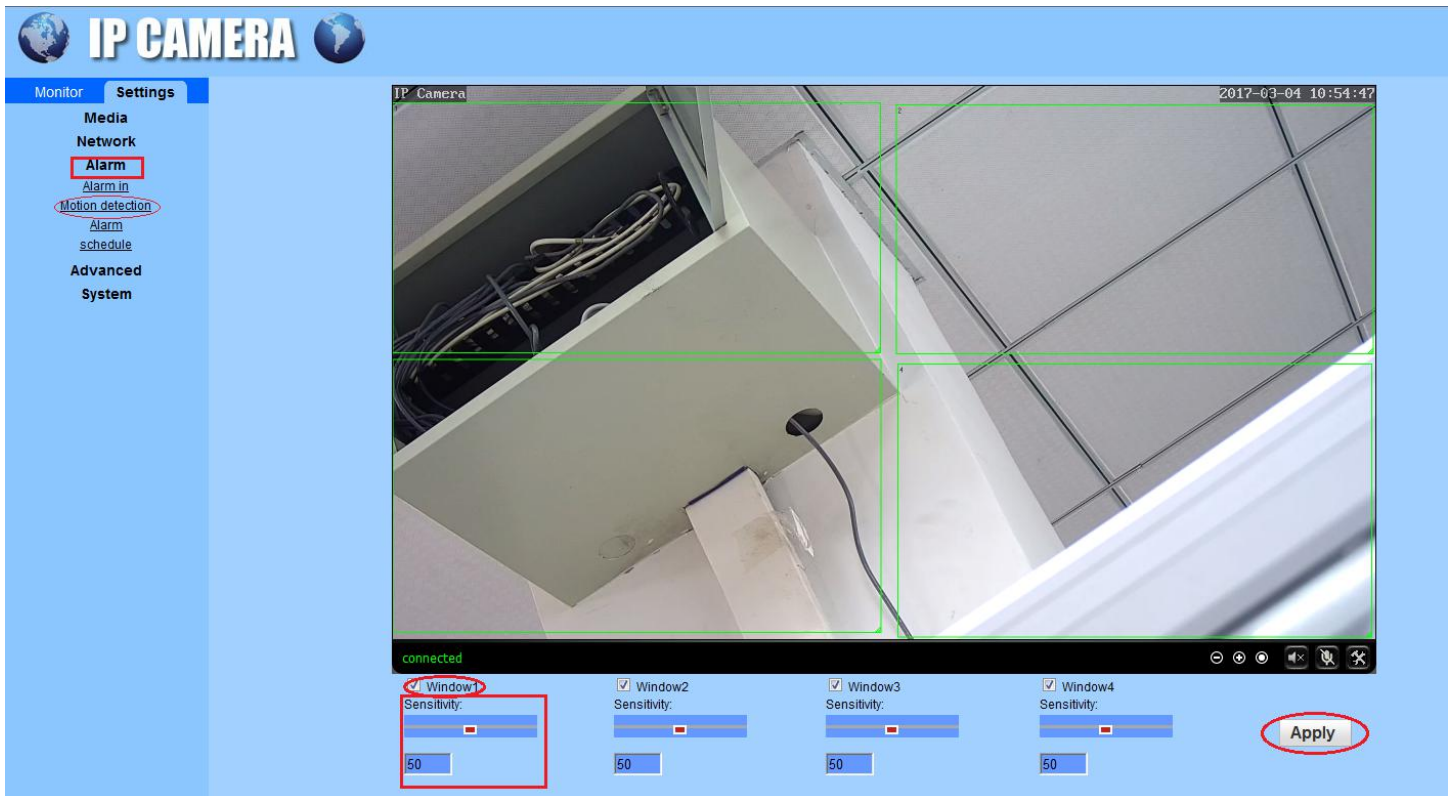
IP CAMERA

Monitor
Settings

Media
Network
Alarm
Alarm in
Motion detection
Alarm
schedule
Advanced
System

IP Camera
2017-03-04 10:54:47

2
4

connected

Window1
Sensitivity:
50

Window2
Sensitivity:
50

Window3
Sensitivity:
50

Window4
Sensitivity:
50

Apply